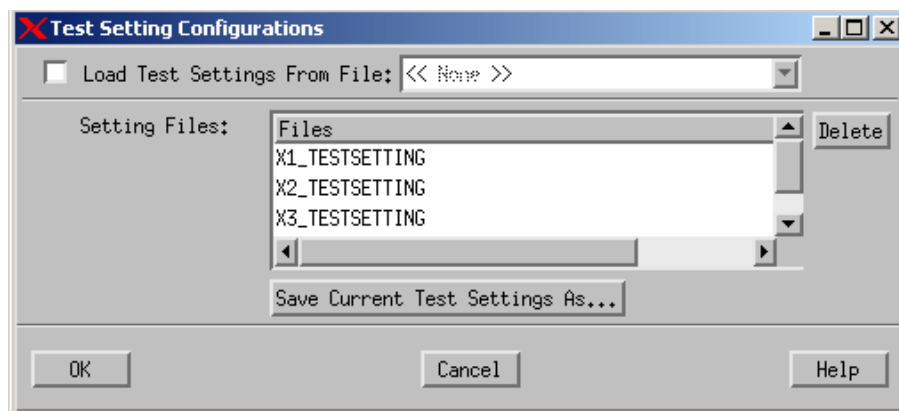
Test Setting Configurations

Load Test Settings From File: << None >>

Setting Files:

| Files |
|---|
| X1_TESTSETTING |
| X2_TESTSETTING |
| X3_TESTSETTING |

Delete

Save Current Test Settings As...

OK

Cancel

Help